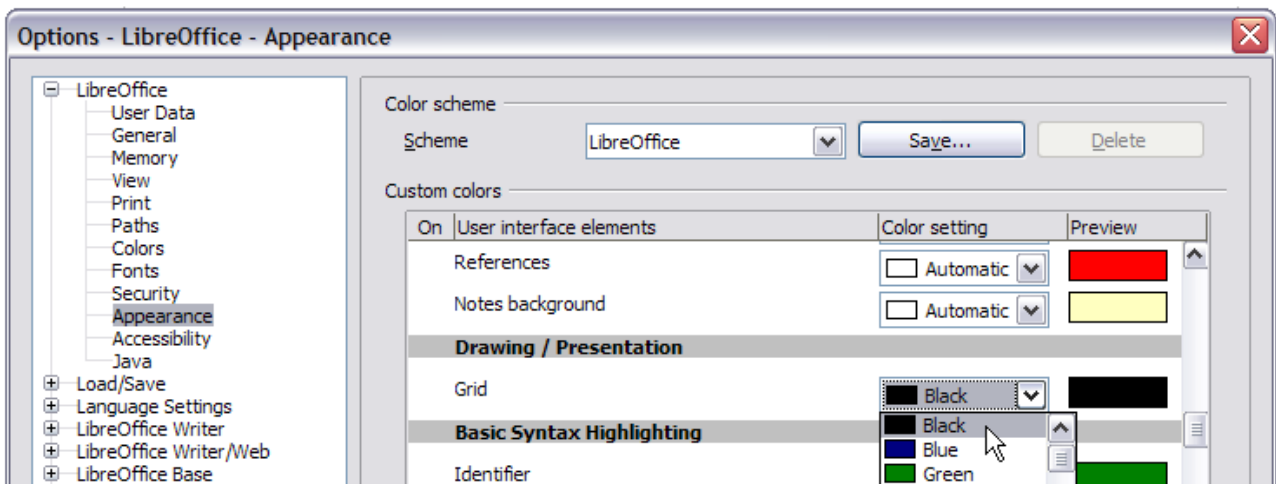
Options - LibreOffice - Appearance

LibreOffice
User Data
General
Memory
View
Print
Paths
Colors
Fonts
Security
Appearance
Accessibility
Java
Load/Save
Language Settings
LibreOffice Writer
LibreOffice Writer/Web
LibreOffice Base

Color scheme
Scheme LibreOffice Save... Delete

Custom colors

| On | User interface elements | Color setting | Preview |
|---|---|---|---|
| | References | Automatic | |
| | Notes background | Automatic | |
| | **Drawing / Presentation** | | |
| | Grid | Black | |
| | **Basic Syntax Highlighting** | | |
| | Identifier | | |

Black
Blue
Green